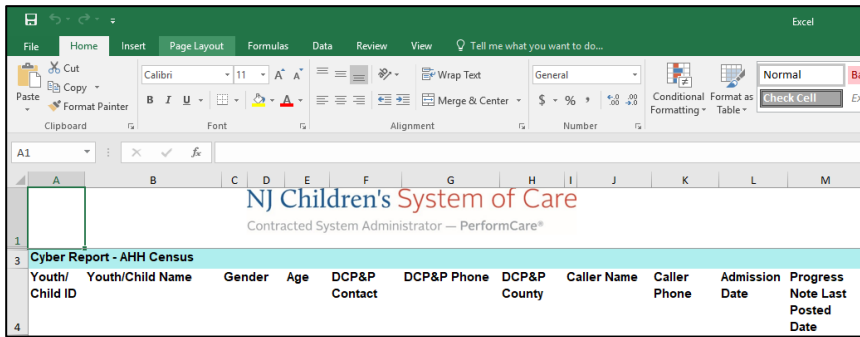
Excel

File Home Insert Page Layout Formulas Data Review View Tell me what you want to do...

Cut
Copy
Paste
Format Painter
Clipboard

Calibri 11 A A
B I U
Font

Wrap Text
Merge & Center
Alignment

General
$ % ,
Number

Conditional Formatting
Format as Table

Normal
Check Cell
Ba
Ex

A1 fx

| | A | B | C | D | E | F | G | H | I | J | K | L | M |
|---|---|---|---|---|---|---|---|---|---|---|---|---|---|
| 1 | | NJ Children's System of Care Contracted System Administrator — PerformCare® | | | | | | | | | | | |
| 3 | Cyber Report - AHH Census | | | | | | | | | | | | |
| 4 | Youth/ Child ID | Youth/Child Name | Gender | | Age | DCP&P Contact | DCP&P Phone | DCP&P County | | Caller Name | Caller Phone | Admission Date | Progress Note Last Posted Date |